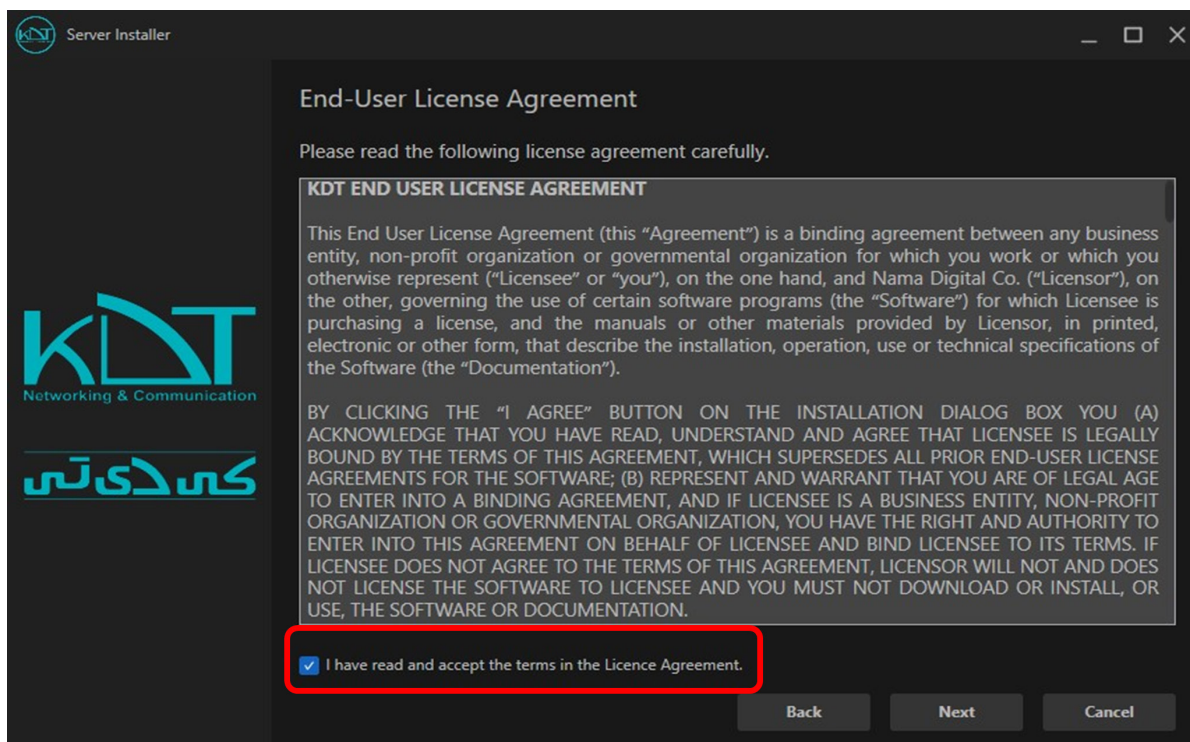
Server Installer

KDT
Networking & Communication
کی دی تی

End-User License Agreement

Please read the following license agreement carefully.

KDT END USER LICENSE AGREEMENT

This End User License Agreement (this "Agreement") is a binding agreement between any business entity, non-profit organization or governmental organization for which you work or which you otherwise represent ("Licensee" or "you"), on the one hand, and Nama Digital Co. ("Licensor"), on the other, governing the use of certain software programs (the "Software") for which Licensee is purchasing a license, and the manuals or other materials provided by Licensor, in printed, electronic or other form, that describe the installation, operation, use or technical specifications of the Software (the "Documentation").

BY CLICKING THE "I AGREE" BUTTON ON THE INSTALLATION DIALOG BOX YOU (A) ACKNOWLEDGE THAT YOU HAVE READ, UNDERSTAND AND AGREE THAT LICENSEE IS LEGALLY BOUND BY THE TERMS OF THIS AGREEMENT, WHICH SUPERSEDES ALL PRIOR END-USER LICENSE AGREEMENTS FOR THE SOFTWARE; (B) REPRESENT AND WARRANT THAT YOU ARE OF LEGAL AGE TO ENTER INTO A BINDING AGREEMENT, AND IF LICENSEE IS A BUSINESS ENTITY, NON-PROFIT ORGANIZATION OR GOVERNMENTAL ORGANIZATION, YOU HAVE THE RIGHT AND AUTHORITY TO ENTER INTO THIS AGREEMENT ON BEHALF OF LICENSEE AND BIND LICENSEE TO ITS TERMS. IF LICENSEE DOES NOT AGREE TO THE TERMS OF THIS AGREEMENT, LICENSOR WILL NOT AND DOES NOT LICENSE THE SOFTWARE TO LICENSEE AND YOU MUST NOT DOWNLOAD OR INSTALL, OR USE, THE SOFTWARE OR DOCUMENTATION.

I have read and accept the terms in the Licence Agreement.

Back Next Cancel